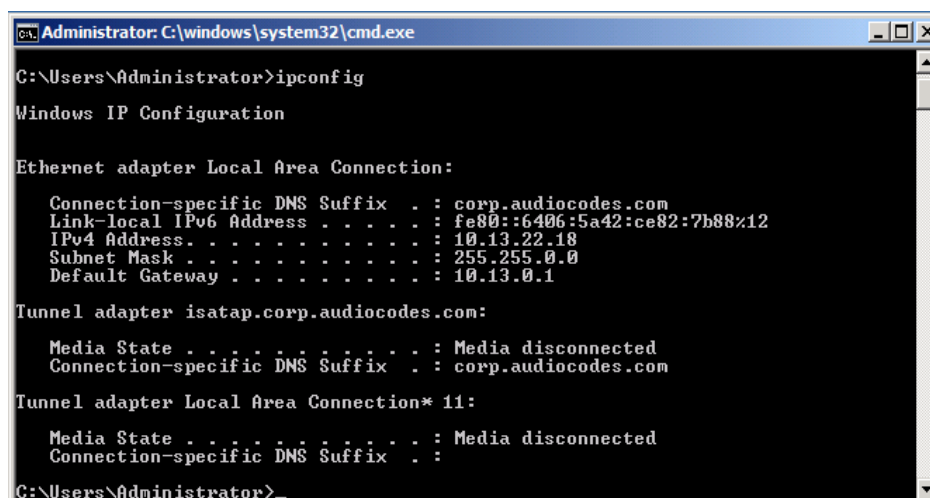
Administrator: C:\windows\system32\cmd.exe

C:\Users\Administrator>ipconfig

Windows IP Configuration

Ethernet adapter Local Area Connection:

Connection-specific DNS Suffix . : corp.audiocodes.com
Link-local IPv6 Address . . . . . : fe80::6406:5a42:ce82:7b88%12
IPv4 Address. . . . . . . . . . . : 10.13.22.18
Subnet Mask . . . . . . . . . . . : 255.255.0.0
Default Gateway . . . . . . . . . : 10.13.0.1

Tunnel adapter isatap.corp.audiocodes.com:

Media State . . . . . . . . . . . : Media disconnected
Connection-specific DNS Suffix . : corp.audiocodes.com

Tunnel adapter Local Area Connection* 11:

Media State . . . . . . . . . . . : Media disconnected
Connection-specific DNS Suffix . :

C:\Users\Administrator>_